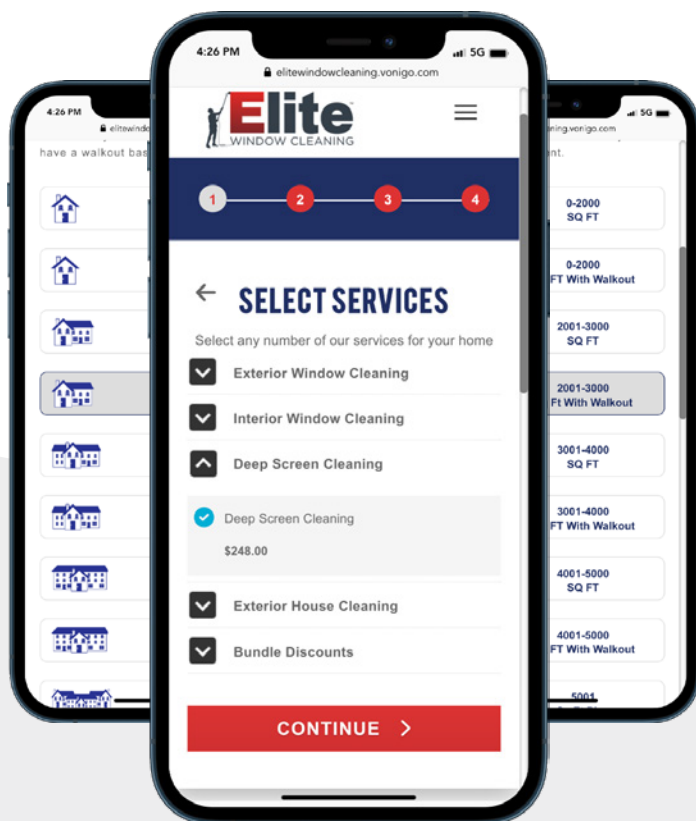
4:26 PM
elitewindo
have a walkout bas

4:26 PM
5G
elitewindowcleaning.vonigo.com
Elite
WINDOW CLEANING

1
2
3
4

←
SELECT SERVICES
Select any number of our services for your home
Exterior Window Cleaning
Interior Window Cleaning
Deep Screen Cleaning
Deep Screen Cleaning
$248.00
Exterior House Cleaning
Bundle Discounts
CONTINUE >

5G
ning.vonigo.com
nt.
0-2000
SQ FT
0-2000
FT With Walkout
2001-3000
SQ FT
2001-3000
FT With Walkout
3001-4000
SQ FT
3001-4000
FT With Walkout
4001-5000
SQ FT
4001-5000
FT With Walkout
5001